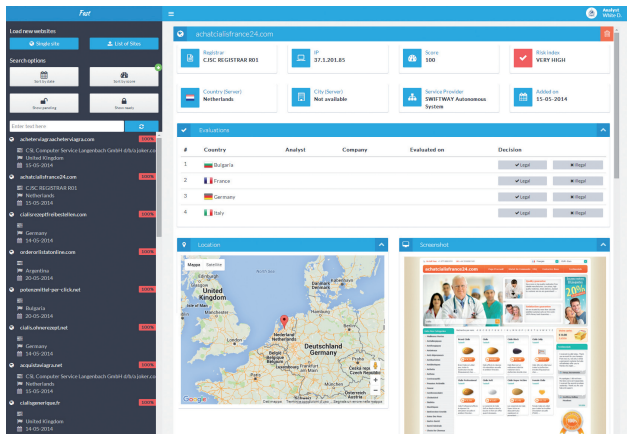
Fast

Analyst
White O.

Load new websites

Single site

List of Sites

Search options

Sort by date

Sort by score

Show pending

Show empty

Enter text here

acheterviagraacheterviagra.com 100%
CSL Computer Service Langenbach GmbH d/b/a joker.com
United Kingdom
15-05-2014

achatcialisfrance24.com 100%
CJSC REGISTRAR R01
Netherlands
15-05-2014

cialisrezeptfreibestellen.com 100%
Germany
14-05-2014

orderonlinefast.com 100%
Argentina
20-05-2014

potenzmittel-per-click.net 100%
Bulgaria
20-05-2014

cialisohnerezept.net 100%
Germany
14-05-2014

acquistaviagra.net 100%
CSL Computer Service Langenbach GmbH d/b/a joker.com
Netherlands
15-05-2014

cialisgenerique.fr 100%
United Kingdom
15-05-2014

achatcialisfrance24.com

Registrar
CJSC REGISTRAR R01

IP
37.1.201.85

Score
100

Risk index
VERY HIGH

Country (Server)
Netherlands

City (Server)
Not available

Service Provider
SWIFTWAY Autonomous System

Added on
15-05-2014

Evaluations

| # | Country | Analyst | Company | Evaluated on | Decision | |
|---|---|---|---|---|---|---|
| 1 | Bulgaria | | | | Legal | Illegal |
| 2 | France | | | | Legal | Illegal |
| 3 | Germany | | | | Legal | Illegal |
| 4 | Italy | | | | Legal | Illegal |

Location

Mappa Satellite

United Kingdom
Nederland
Netherlands
Deutschland
Germany
Belgique
Česká republika

Screenshot

achatcialisfrance24.com